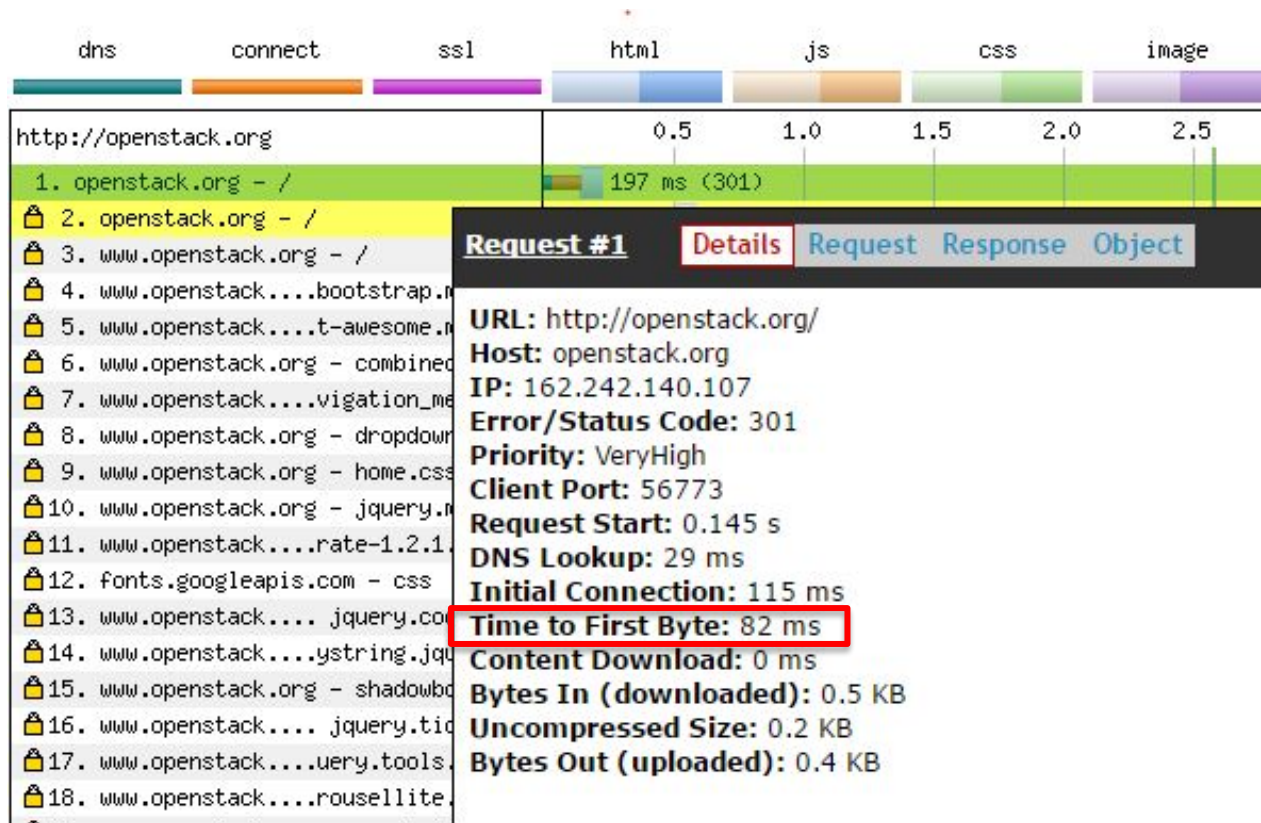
dns connect ssl html js css image

http://openstack.org

0.5 1.0 1.5 2.0 2.5

1. openstack.org - / 197 ms (301)
2. openstack.org - /
3. www.openstack.org - /
4. www.openstack....bootstrap.m
5. www.openstack....t-awesome.m
6. www.openstack.org - combined
7. www.openstack....vigation_me
8. www.openstack.org - dropdown
9. www.openstack.org - home.css
10. www.openstack.org - jquery.m
11. www.openstack....rate-1.2.1.
12. fonts.googleapis.com - css
13. www.openstack.... jquery.coo
14. www.openstack....ystring.jqu
15. www.openstack.org - shadowbo
16. www.openstack.... jquery.tic
17. www.openstack....uery.tools.
18. www.openstack....rousellite.

Request #1 Details Request Response Object

URL: http://openstack.org/
Host: openstack.org
IP: 162.242.140.107
Error/Status Code: 301
Priority: VeryHigh
Client Port: 56773
Request Start: 0.145 s
DNS Lookup: 29 ms
Initial Connection: 115 ms
Time to First Byte: 82 ms
Content Download: 0 ms
Bytes In (downloaded): 0.5 KB
Uncompressed Size: 0.2 KB
Bytes Out (uploaded): 0.4 KB